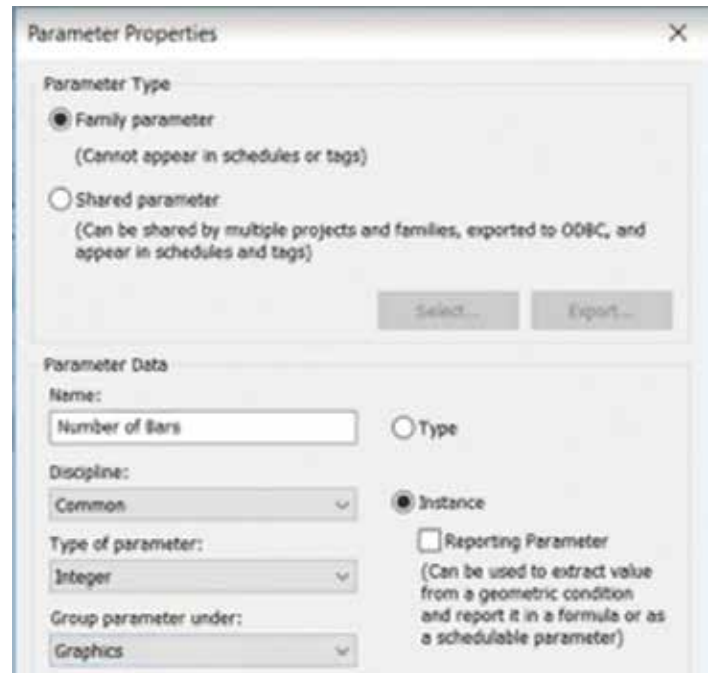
Parameter Properties ×

Parameter Type

Family parameter

(Cannot appear in schedules or tags)

Shared parameter

(Can be shared by multiple projects and families, exported to ODBC, and appear in schedules and tags)

Select... Export...

Parameter Data

Name:

Number of Bars

Type

Discipline:

Common

Instance

Type of parameter:

Integer

Reporting Parameter

(Can be used to extract value from a geometric condition and report it in a formula or as a schedulable parameter)

Group parameter under:

Graphics